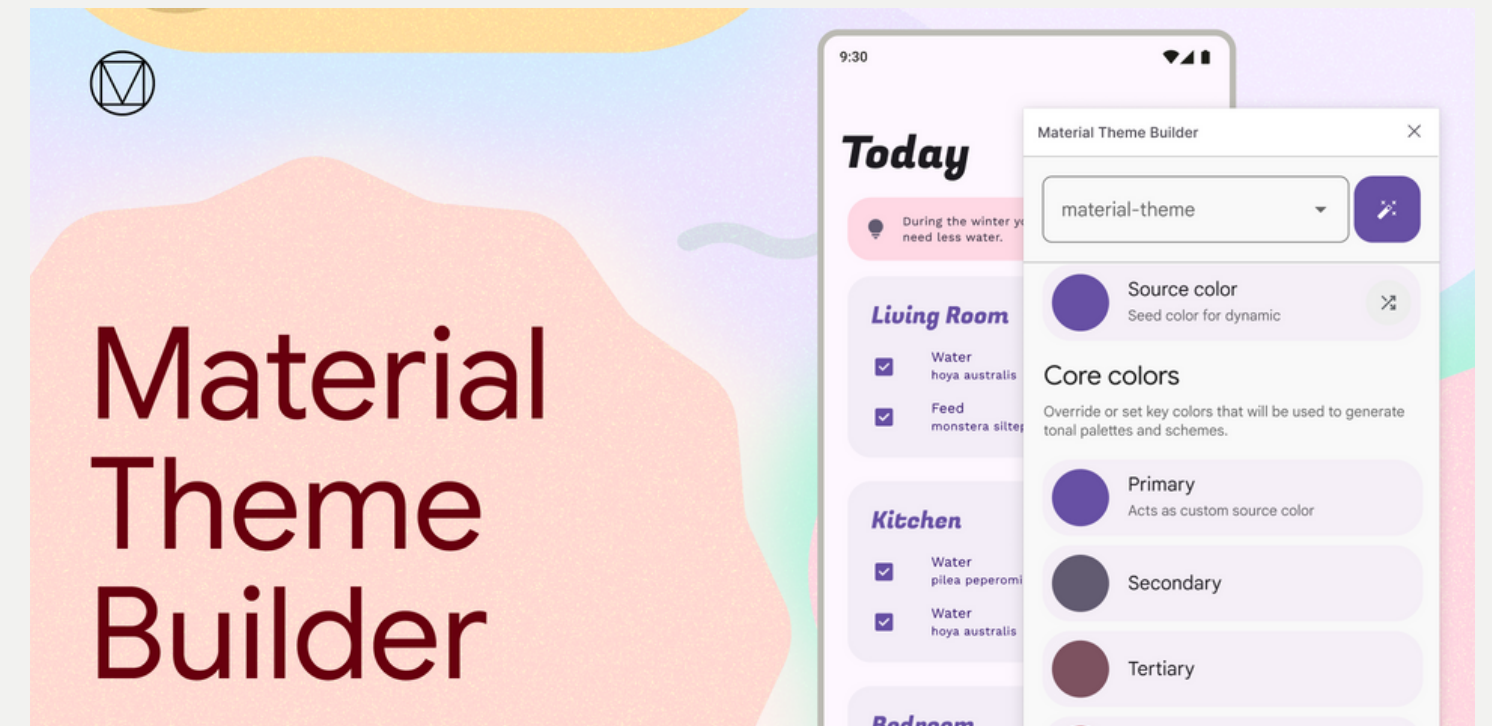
Material Theme Builder

9:30

Today

During the winter y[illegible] need less water.

Living Room

Water
hoya australis

Feed
monstera siltep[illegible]

Kitchen

Water
pilea peperomi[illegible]

Water
hoya australis

Bedroom

Material Theme Builder

material-theme

Source color
Seed color for dynamic

Core colors

Override or set key colors that will be used to generate tonal palettes and schemes.

Primary
Acts as custom source color

Secondary

Tertiary